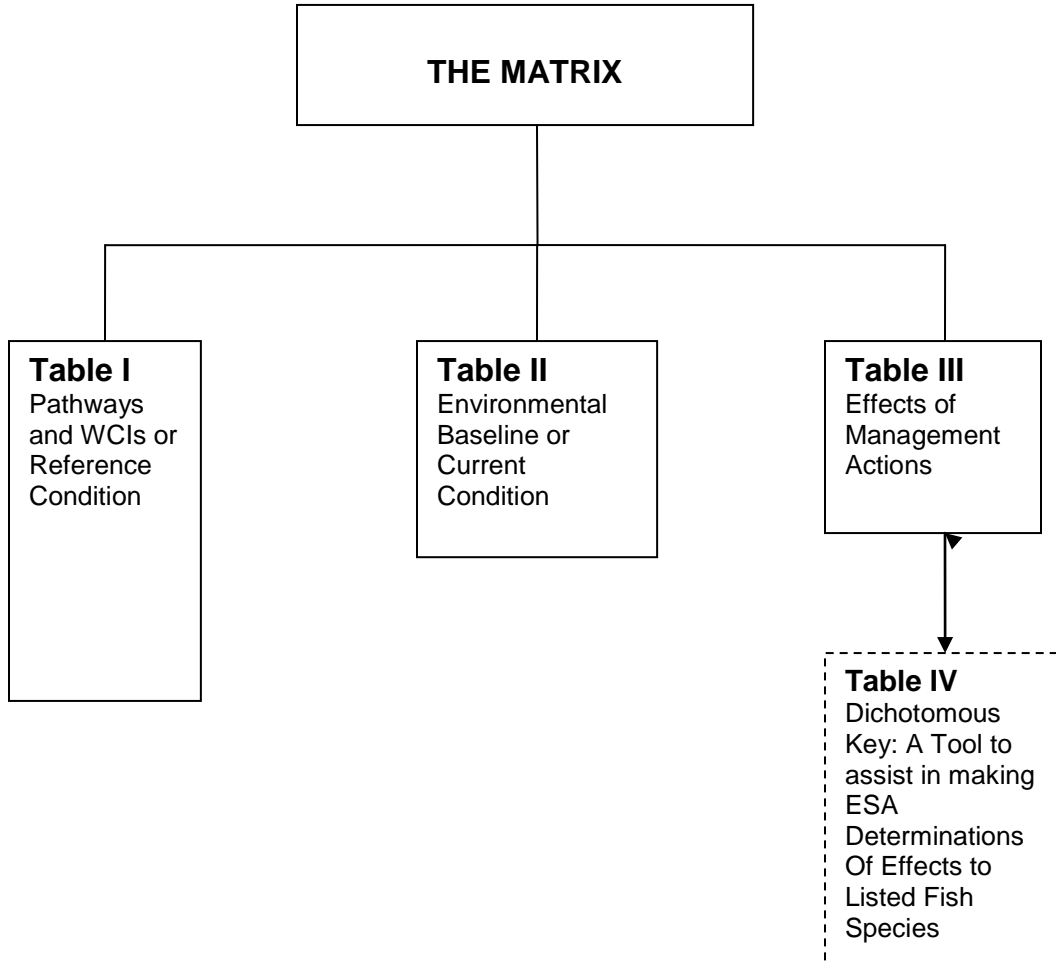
THE MATRIX

Table I
Pathways and WCIs or Reference Condition

Table II
Environmental Baseline or Current Condition

Table III
Effects of Management Actions

Table IV
Dichotomous Key: A Tool to assist in making ESA Determinations Of Effects to Listed Fish Species